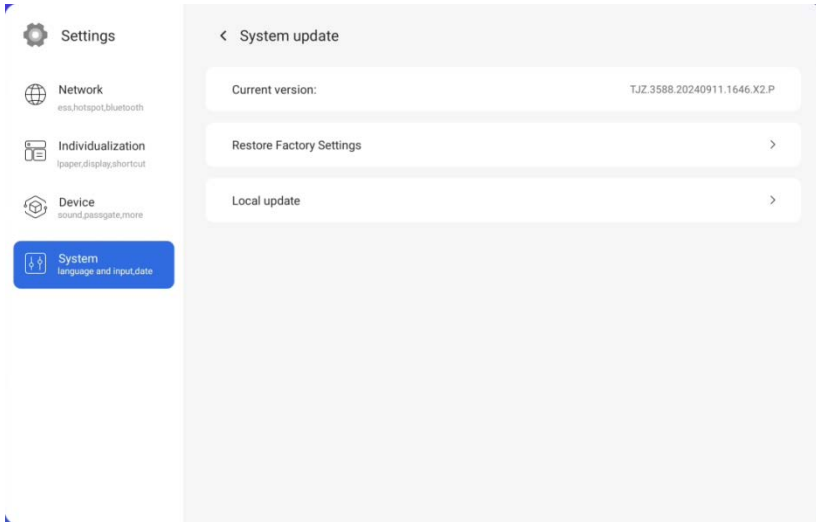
Settings

Network
ess,hotspot,bluetooth

Individualization
lpaper,display,shortcut

Device
sound,passgate,more

System
language and input,date

< System update

Current version: TJZ.3588.20240911.1646.X2.P

Restore Factory Settings >

Local update >